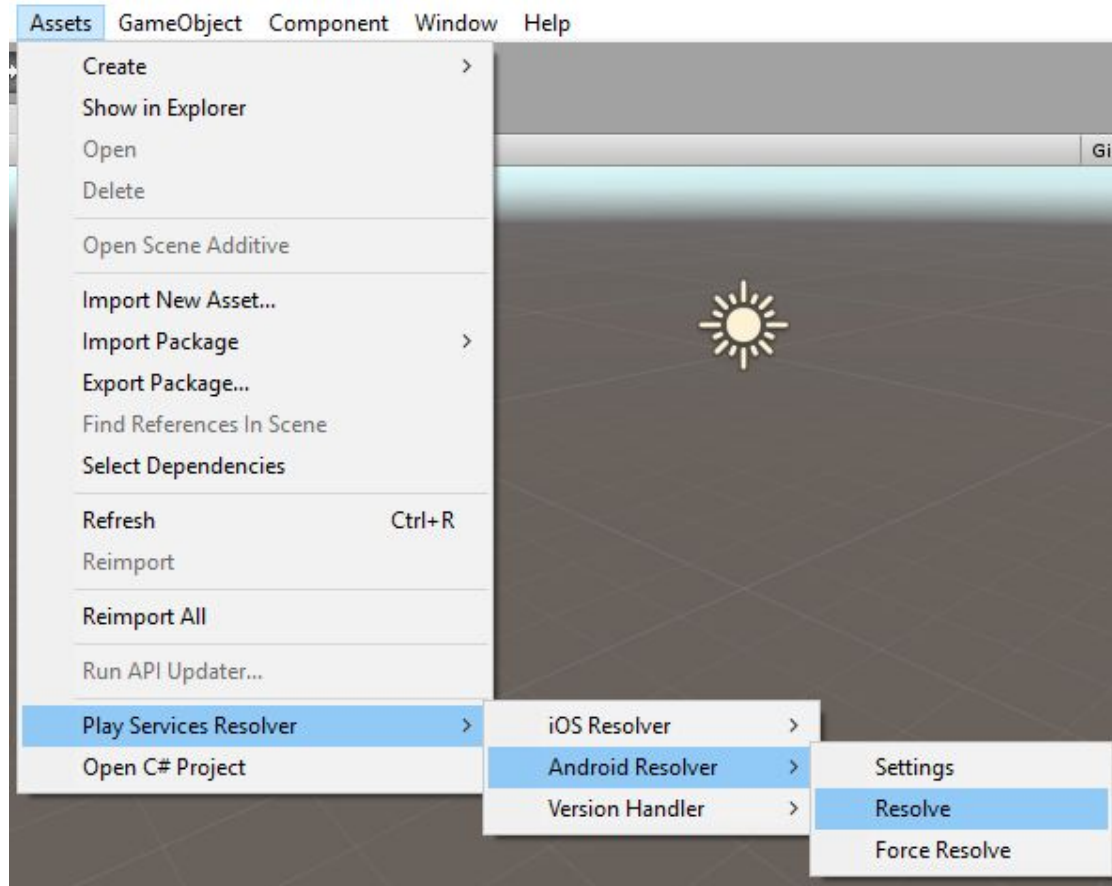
Assets GameObject Component Window Help

Create >
Show in Explorer
Open
Delete
Open Scene Additive
Import New Asset...
Import Package >
Export Package...
Find References In Scene
Select Dependencies
Refresh Ctrl+R
Reimport
Reimport All
Run API Updater...
Play Services Resolver >
Open C# Project

iOS Resolver >
Android Resolver >
Version Handler >

Settings
Resolve
Force Resolve

Gi